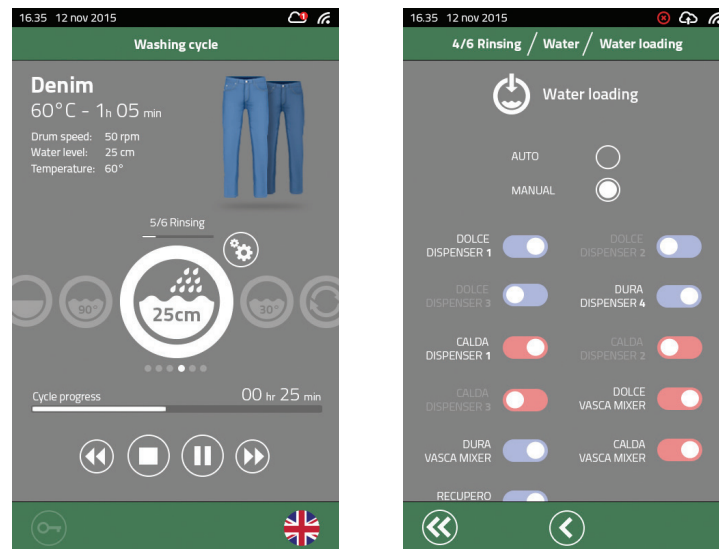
16.35 12 nov 2015

Washing cycle

Denim
60°C - 1h 05 min

Drum speed: 50 rpm
Water level: 25 cm
Temperature: 60°

5/6 Rinsing

90°

25cm

30°

Cycle progress
00 hr 25 min

16.35 12 nov 2015

4/6 Rinsing / Water / Water loading

Water loading

AUTO
MANUAL

DOLCE DISPENSER 1
DOLCE DISPENSER 2
DOLCE DISPENSER 3
DURA DISPENSER 4
CALDA DISPENSER 1
CALDA DISPENSER 2
CALDA DISPENSER 3
DOLCE VASCA MIXER
DURA VASCA MIXER
CALDA VASCA MIXER
RECUPERO